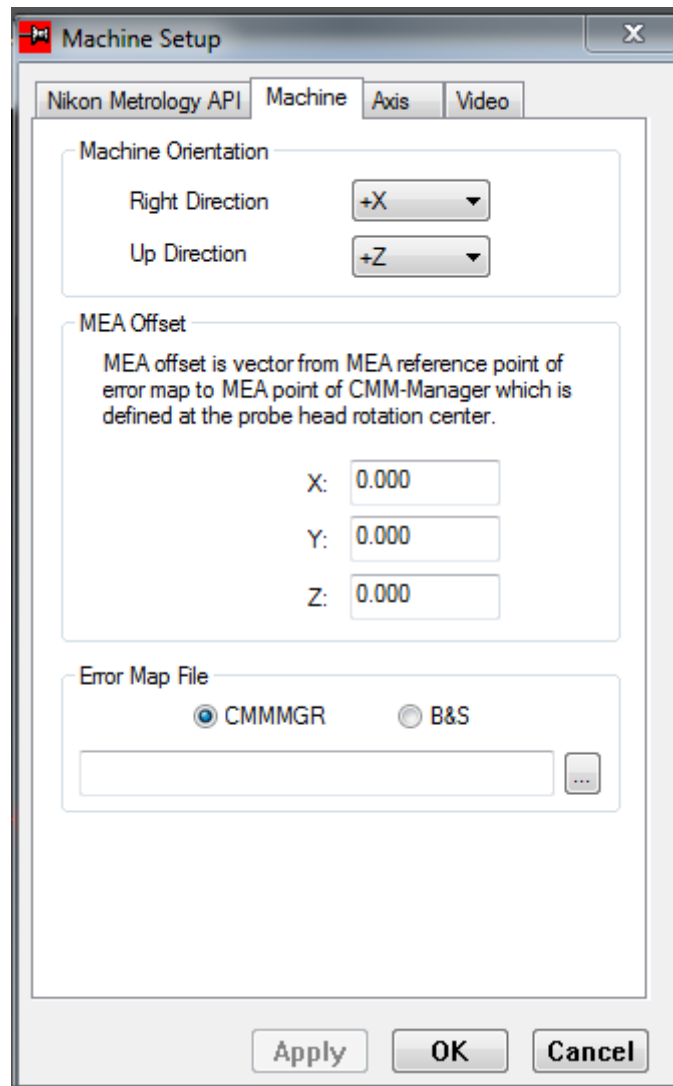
Machine Setup

Nikon Metrology API | Machine | Axis | Video

Machine Orientation

Right Direction +X

Up Direction +Z

MEA Offset

MEA offset is vector from MEA reference point of error map to MEA point of CMM-Manager which is defined at the probe head rotation center.

X: 0.000

Y: 0.000

Z: 0.000

Error Map File

CMMMGR B&S

...

Apply OK Cancel